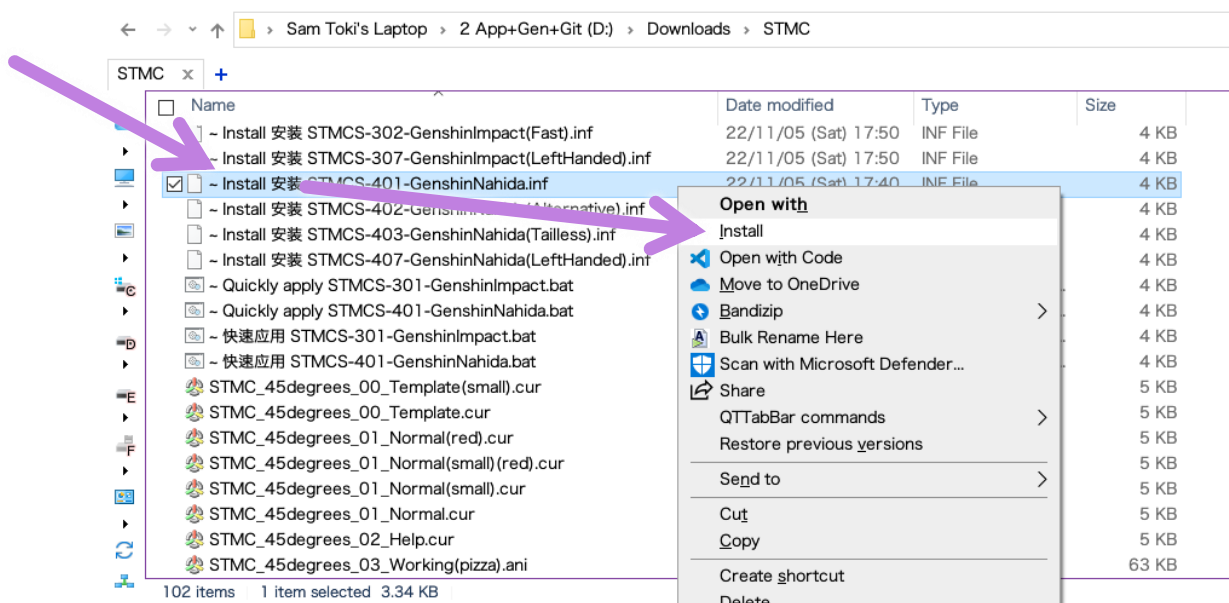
Sam Toki's Laptop › 2 App+Gen+Git (D:) › Downloads › STMC

STMC ×

| Name | Date modified | Type | Size |
|---|---|---|---|
| ~ Install 安装 STMCS-302-GenshinImpact(Fast).inf | 22/11/05 (Sat) 17:50 | INF File | 4 KB |
| ~ Install 安装 STMCS-307-GenshinImpact(LeftHanded).inf | 22/11/05 (Sat) 17:50 | INF File | 4 KB |
| ~ Install 安装 STMCS-401-GenshinNahida.inf | 22/11/05 (Sat) 17:40 | INF File | 4 KB |
| ~ Install 安装 STMCS-402-Genshin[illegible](Alternative).inf | | | 4 KB |
| ~ Install 安装 STMCS-403-GenshinNahida(Tailless).inf | | | 4 KB |
| ~ Install 安装 STMCS-407-GenshinNahida(LeftHanded).inf | | | 4 KB |
| ~ Quickly apply STMCS-301-GenshinImpact.bat | | | 4 KB |
| ~ Quickly apply STMCS-401-GenshinNahida.bat | | | 4 KB |
| ~ 快速应用 STMCS-301-GenshinImpact.bat | | | 4 KB |
| ~ 快速应用 STMCS-401-GenshinNahida.bat | | | 4 KB |
| STMC_45degrees_00_Template(small).cur | | | 5 KB |
| STMC_45degrees_00_Template.cur | | | 5 KB |
| STMC_45degrees_01_Normal(red).cur | | | 5 KB |
| STMC_45degrees_01_Normal(small)(red).cur | | | 5 KB |
| STMC_45degrees_01_Normal(small).cur | | | 5 KB |
| STMC_45degrees_01_Normal.cur | | | 5 KB |
| STMC_45degrees_02_Help.cur | | | 5 KB |
| STMC_45degrees_03_Working(pizza).ani | | | 63 KB |

Open with
Install
Open with Code
Move to OneDrive
Bandizip
Bulk Rename Here
Scan with Microsoft Defender...
Share
QTTabBar commands
Restore previous versions
Send to
Cut
Copy
Create shortcut
Delete

102 items 1 item selected 3.34 KB